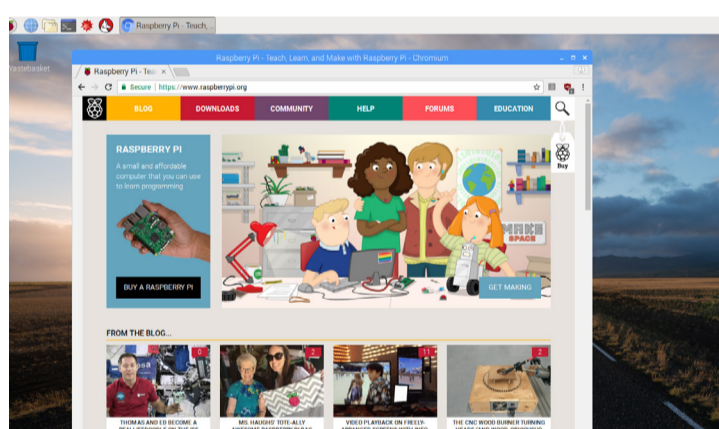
Raspberry Pi - Teach,

Wastebasket

Raspberry Pi - Teach, Learn, and Make with Raspberry Pi - Chromium

Raspberry Pi - Tea

Secure | https://www.raspberrypi.org

BLOG DOWNLOADS COMMUNITY HELP FORUMS EDUCATION

Buy

RASPBERRY PI

A small and affordable computer that you can use to learn programming

BUY A RASPBERRY PI

MAKE SPACE

GET MAKING

FROM THE BLOG...

0 2 11 2

THOMAS AND ED BECOME A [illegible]

MS. HAUGHS' TOTE-ALLY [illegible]

VIDEO PLAYBACK ON FREELY-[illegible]

THE CNC WOOD BURNER TURNING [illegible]